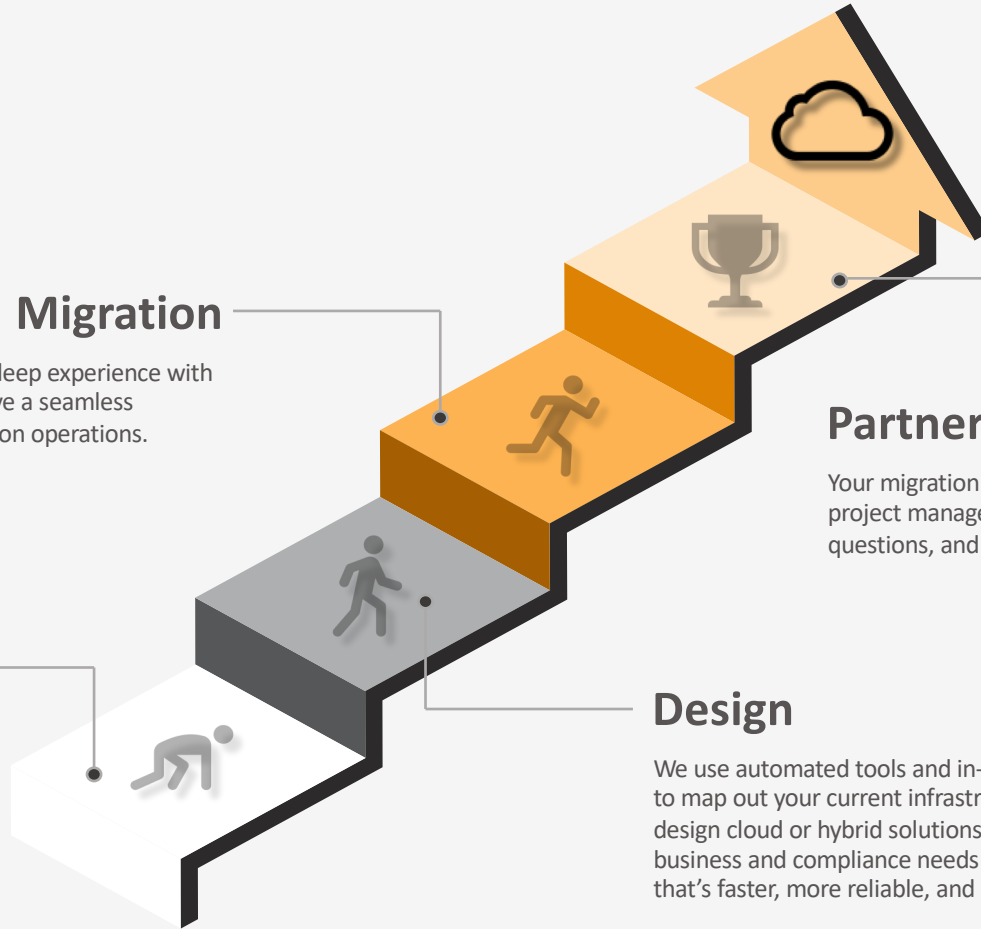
Migration

deep experience with ve a seamless on operations.

Partner

Your migration project manage questions, and

Design

We use automated tools and in- to map out your current infrastr design cloud or hybrid solutions business and compliance needs that's faster, more reliable, and